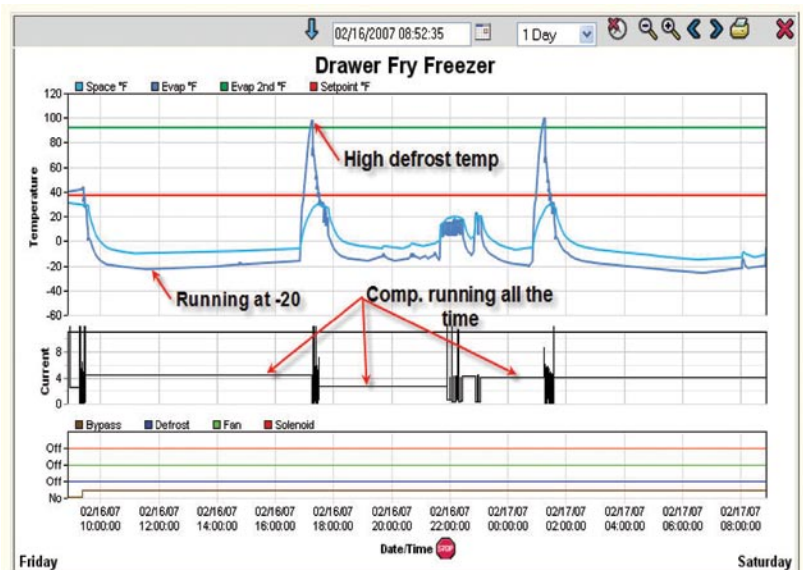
02/16/2007 08:52:35
1 Day

Drawer Fry Freezer

Space °F
Evap °F
Evap 2nd °F
Setpoint °F

Temperature
120
100
80
60
40
20
0
-20
-40
-60

High defrost temp

Running at -20

Comp. running all the time

Current
8
6
4
2

Bypass
Defrost
Fan
Solenoid

Off
Off
Off
No

02/16/07 10:00:00
02/16/07 12:00:00
02/16/07 14:00:00
02/16/07 16:00:00
02/16/07 18:00:00
02/16/07 20:00:00
02/16/07 22:00:00
02/17/07 00:00:00
02/17/07 02:00:00
02/17/07 04:00:00
02/17/07 06:00:00
02/17/07 08:00:00

Friday
Date/Time
STOP
Saturday